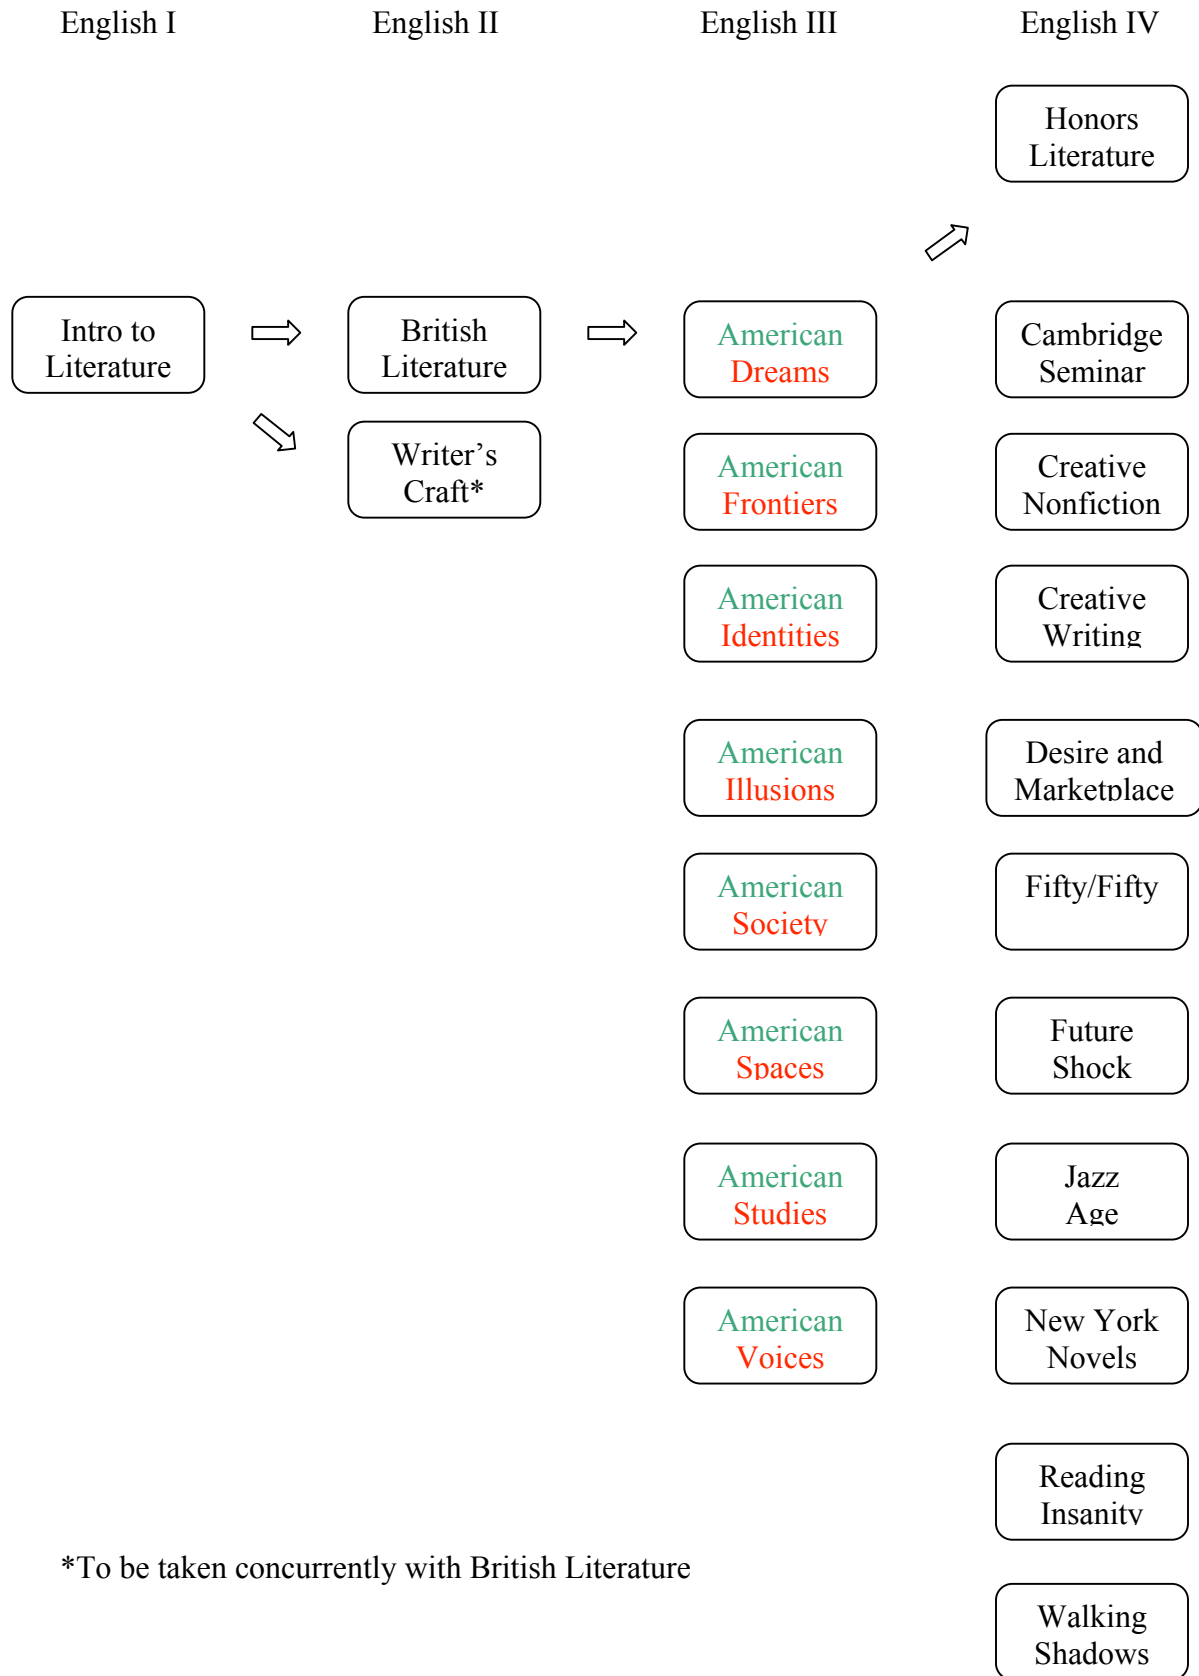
English I

English II

English III

English IV

Honors Literature

Intro to Literature

British Literature

Writer's Craft*

American Dreams

Cambridge Seminar

American Frontiers

Creative Nonfiction

American Identities

Creative Writing

American Illusions

Desire and Marketplace

American Society

Fifty/Fifty

American Spaces

Future Shock

American Studies

Jazz Age

American Voices

New York Novels

Reading Insanity

*To be taken concurrently with British Literature

Walking Shadows